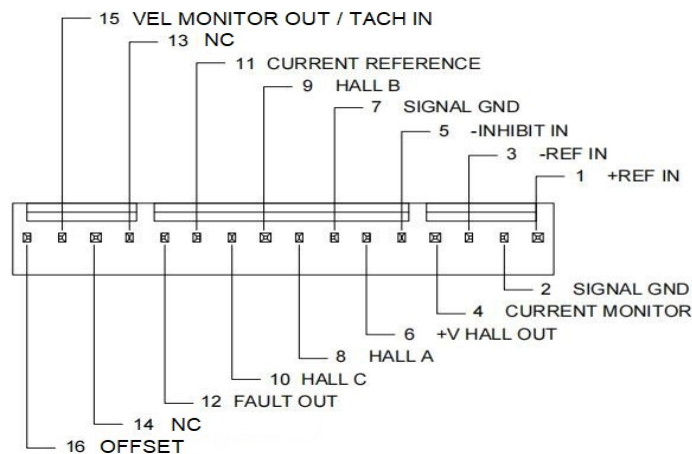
15 VEL MONITOR OUT / TACH IN
13 NC
11 CURRENT REFERENCE
9 HALL B
7 SIGNAL GND
5 -INHIBIT IN
3 -REF IN
1 +REF IN
2 SIGNAL GND
4 CURRENT MONITOR
6 +V HALL OUT
8 HALL A
10 HALL C
12 FAULT OUT
14 NC
16 OFFSET